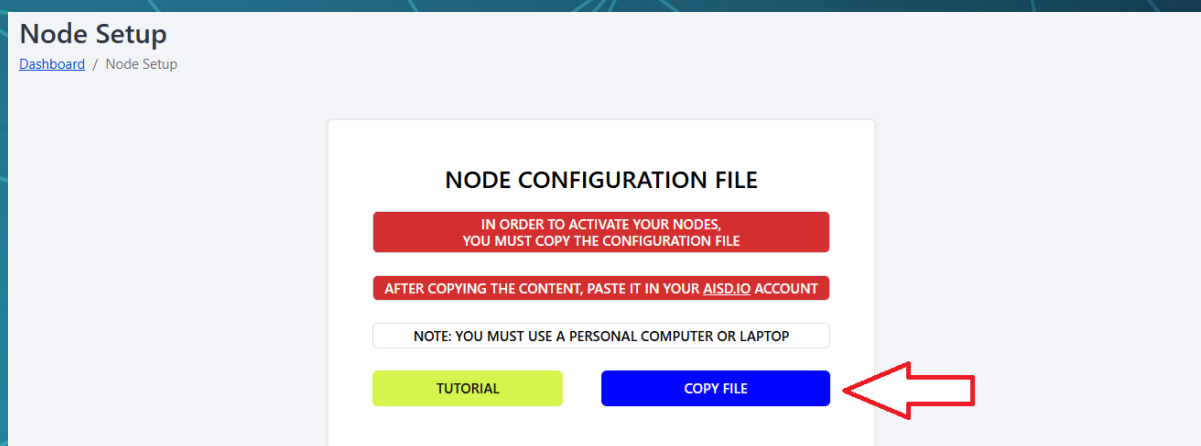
Node Setup

Dashboard / Node Setup

NODE CONFIGURATION FILE

IN ORDER TO ACTIVATE YOUR NODES, YOU MUST COPY THE CONFIGURATION FILE

AFTER COPYING THE CONTENT, PASTE IT IN YOUR AISD.IO ACCOUNT

NOTE: YOU MUST USE A PERSONAL COMPUTER OR LAPTOP

TUTORIAL

COPY FILE